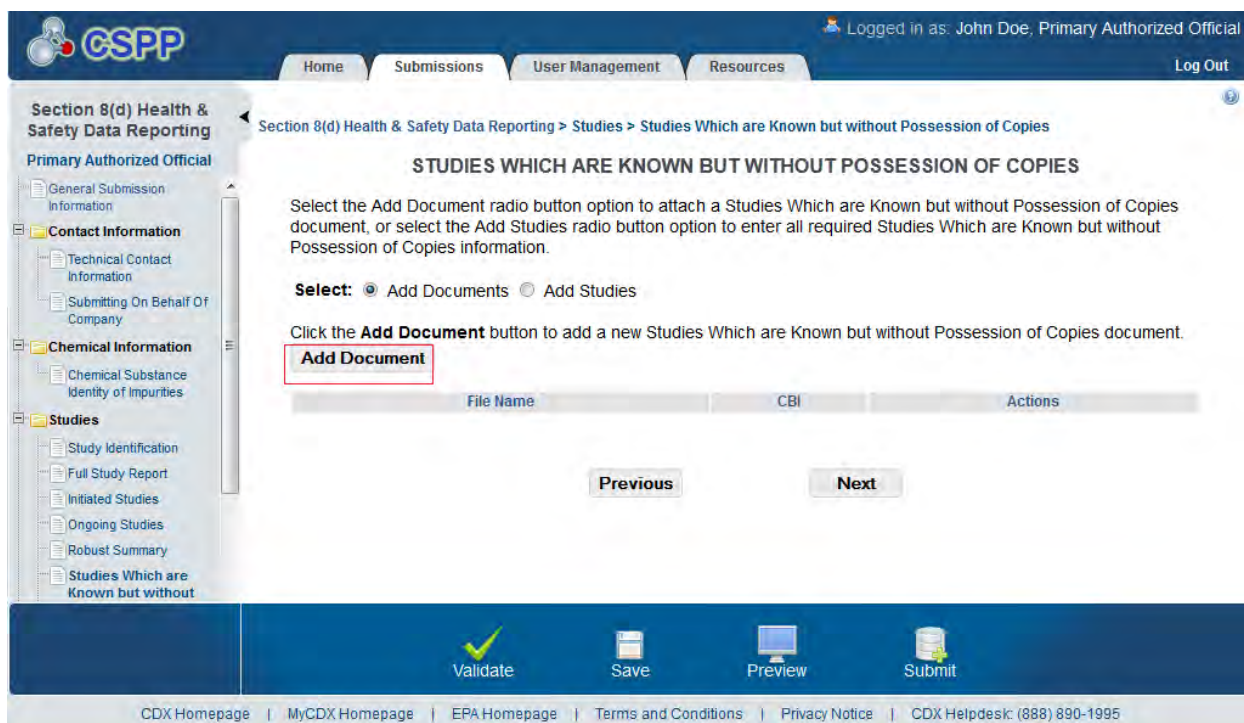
CSPP

Logged in as: John Doe, Primary Authorized Official

Home | Submissions | User Management | Resources

Log Out

Section 8(d) Health & Safety Data Reporting

Primary Authorized Official

General Submission Information

Contact Information

Technical Contact Information

Submitting On Behalf Of Company

Chemical Information

Chemical Substance Identity of Impurities

Studies

Study Identification

Full Study Report

Initiated Studies

Ongoing Studies

Robust Summary

Studies Which are Known but without

Section 8(d) Health & Safety Data Reporting > Studies > Studies Which are Known but without Possession of Copies

STUDIES WHICH ARE KNOWN BUT WITHOUT POSSESSION OF COPIES

Select the Add Document radio button option to attach a Studies Which are Known but without Possession of Copies document, or select the Add Studies radio button option to enter all required Studies Which are Known but without Possession of Copies information.

Select: Add Documents Add Studies

Click the **Add Document** button to add a new Studies Which are Known but without Possession of Copies document.

Add Document

| File Name | CBI | Actions |
|---|---|---|

Previous Next

Validate Save Preview Submit

CDX Homepage | MyCDX Homepage | EPA Homepage | Terms and Conditions | Privacy Notice | CDX Helpdesk: (888) 890-1995